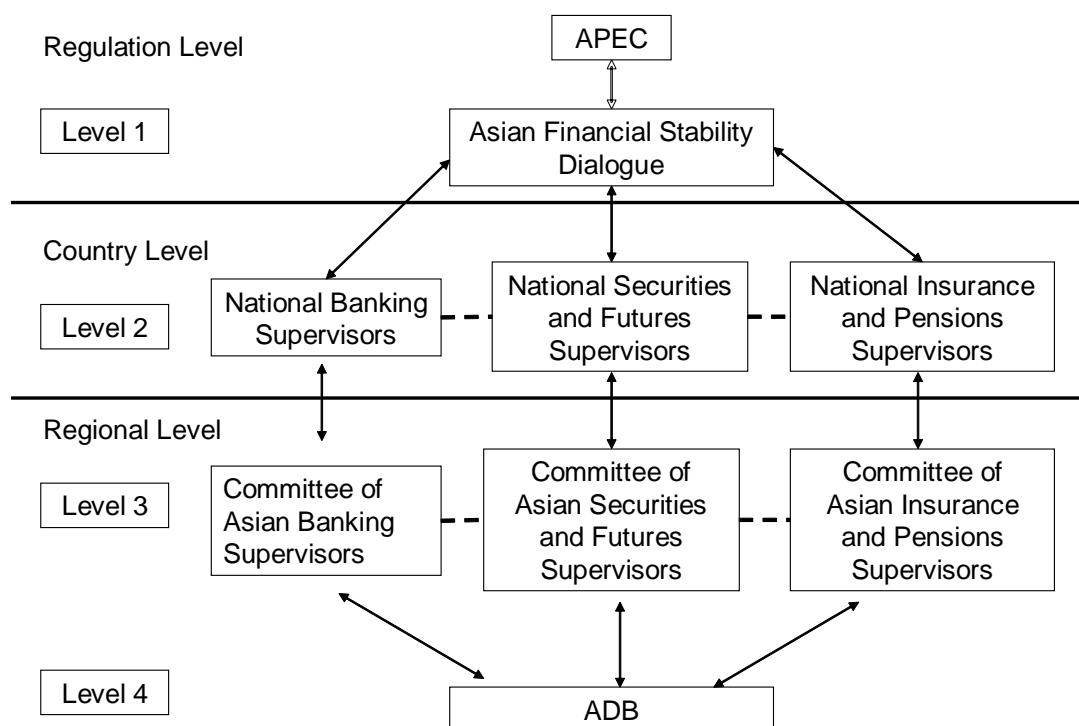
Regulation Level

APEC

Level 1

Asian Financial Stability Dialogue

Country Level

Level 2

National Banking Supervisors

National Securities and Futures Supervisors

National Insurance and Pensions Supervisors

Regional Level

Level 3

Committee of Asian Banking Supervisors

Committee of Asian Securities and Futures Supervisors

Committee of Asian Insurance and Pensions Supervisors

Level 4

ADB